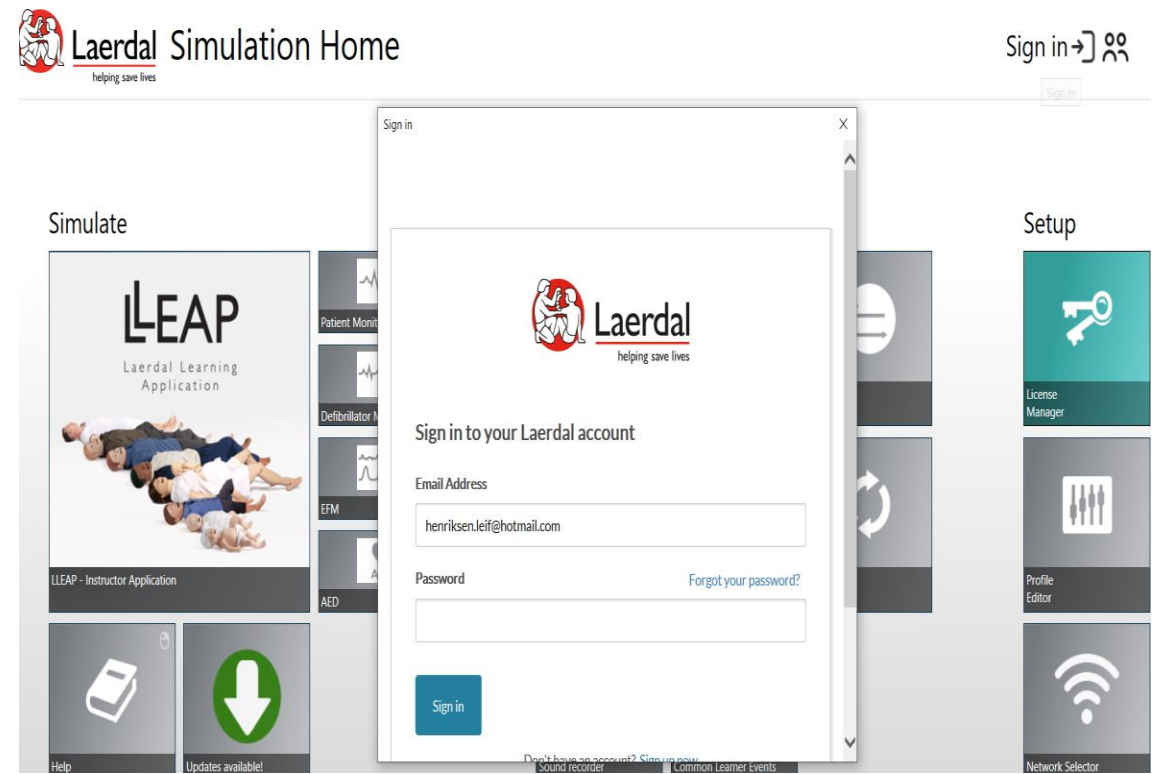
Laerdal Simulation Home
helping save lives

Sign in

Sign in

Simulate

LLEAP
Laerdal Learning Application

LLEAP - Instructor Application

Patient Monit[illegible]

Defibrillator M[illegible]

EFM

AED

Help

Updates available!

Sound recorder

Common Learner Events

Setup

License Manager

Profile Editor

Network Selector

Sign in

Laerdal
helping save lives

Sign in to your Laerdal account

Email Address
henriksen.leif@hotmail.com

Password
Forgot your password?

Sign in

Don't have an account? Sign up now